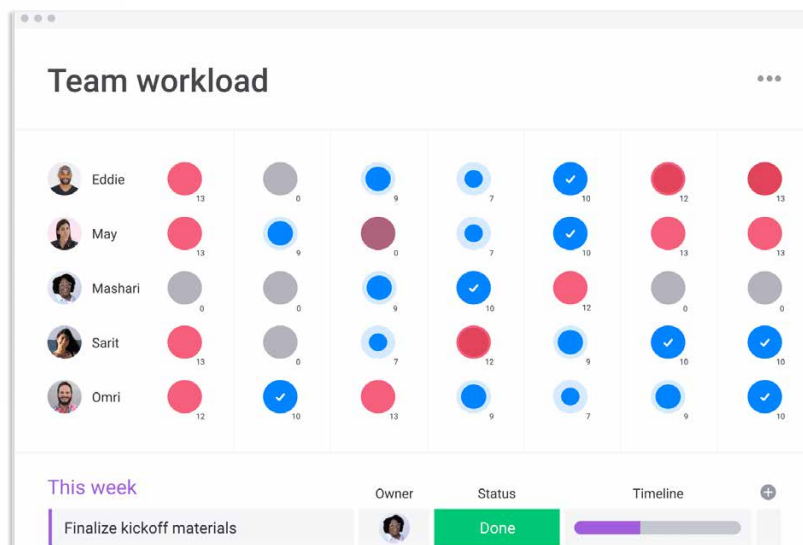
Team workload

Eddie 13 0 9 7 10 12 13

May 13 9 0 7 10 13 13

Mashari 0 0 9 10 12 0 0

Sarit 13 0 7 12 9 10 10

Omri 12 10 13 9 7 9 10

This week

| | Owner | Status | Timeline |
|---|---|---|---|
| Finalize kickoff materials | | Done | |